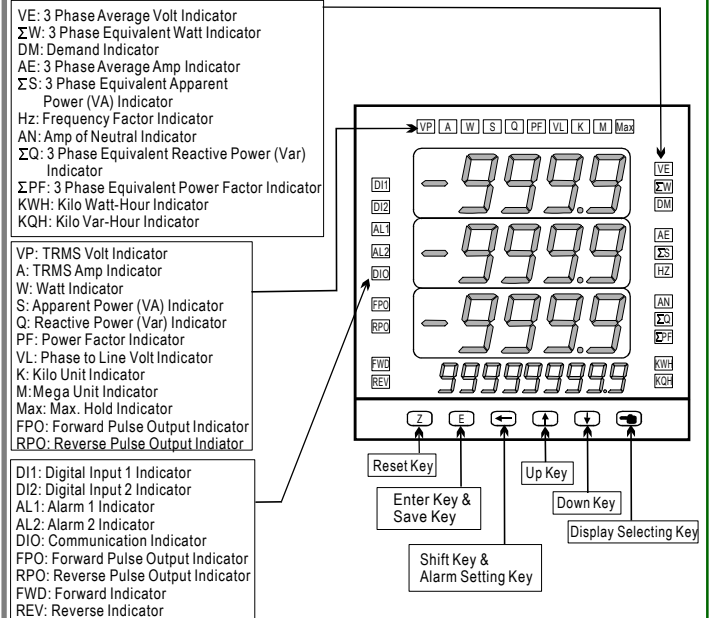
VE: 3 Phase Average Volt Indicator
ΣW: 3 Phase Equivalent Watt Indicator
DM: Demand Indicator
AE: 3 Phase Average Amp Indicator
ΣS: 3 Phase Equivalent Apparent Power (VA) Indicator
Hz: Frequency Factor Indicator
AN: Amp of Neutral Indicator
ΣQ: 3 Phase Equivalent Reactive Power (Var) Indicator
ΣPF: 3 Phase Equivalent Power Factor Indicator
KWH: Kilo Watt-Hour Indicator
KQH: Kilo Var-Hour Indicator

VP: TRMS Volt Indicator
A: TRMS Amp Indicator
W: Watt Indicator
S: Apparent Power (VA) Indicator
Q: Reactive Power (Var) Indicator
PF: Power Factor Indicator
VL: Phase to Line Volt Indicator
K: Kilo Unit Indicator
M:Mega Unit Indicator
Max: Max. Hold Indicator
FPO: Forward Pulse Output Indicator
RPO: Reverse Pulse Output Indiator

DI1: Digital Input 1 Indicator
DI2: Digital Input 2 Indicator
AL1: Alarm 1 Indicator
AL2: Alarm 2 Indicator
DIO: Communication Indicator
FPO: Forward Pulse Output Indicator
RPO: Reverse Pulse Output Indicator
FWD: Forward Indicator
REV: Reverse Indicator

VP A W S Q PF VL K M Max

DI1 DI2 AL1 AL2 DIO FPO RPO FWD REV

-9999
-9999
-9999
999999999

VE ΣW DM AE ΣS HZ AN ΣQ ΣPF KWH KQH

Z E

Reset Key
Enter Key & Save Key
Shift Key & Alarm Setting Key
Up Key
Down Key
Display Selecting Key